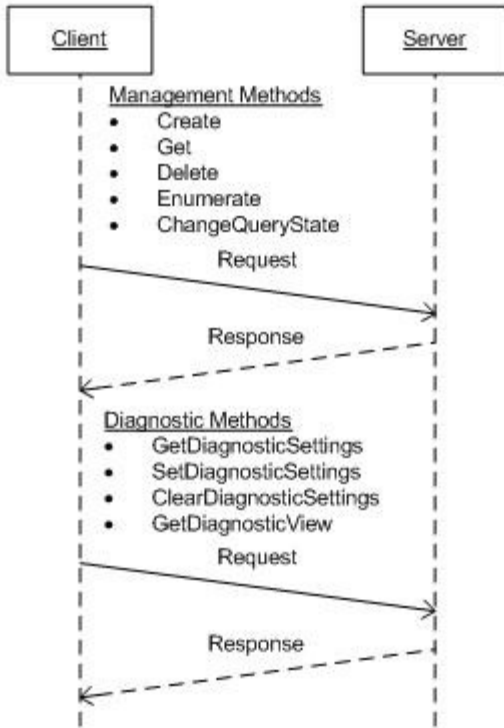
Client

Server

Management Methods
- Create
- Get
- Delete
- Enumerate
- ChangeQueryState

Request

Response

Diagnostic Methods
- GetDiagnosticSettings
- SetDiagnosticSettings
- ClearDiagnosticSettings
- GetDiagnosticView

Request

Response